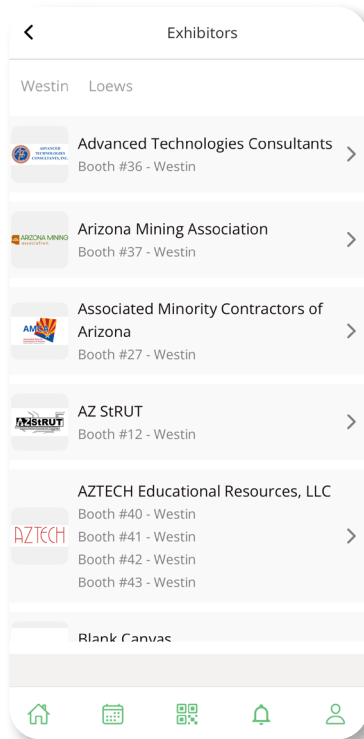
Exhibitors

Westin Loews

ADVANCED TECHNOLOGIES CONSULTANTS, INC.

Advanced Technologies Consultants
Booth #36 - Westin

ARIZONA MINING Association

Arizona Mining Association
Booth #37 - Westin

AMCA

Associated Minority Contractors of Arizona
Booth #27 - Westin

AZSTRUT

AZ StRUT
Booth #12 - Westin

AZTECH

AZTECH Educational Resources, LLC
Booth #40 - Westin
Booth #41 - Westin
Booth #42 - Westin
Booth #43 - Westin

Blank Canvas